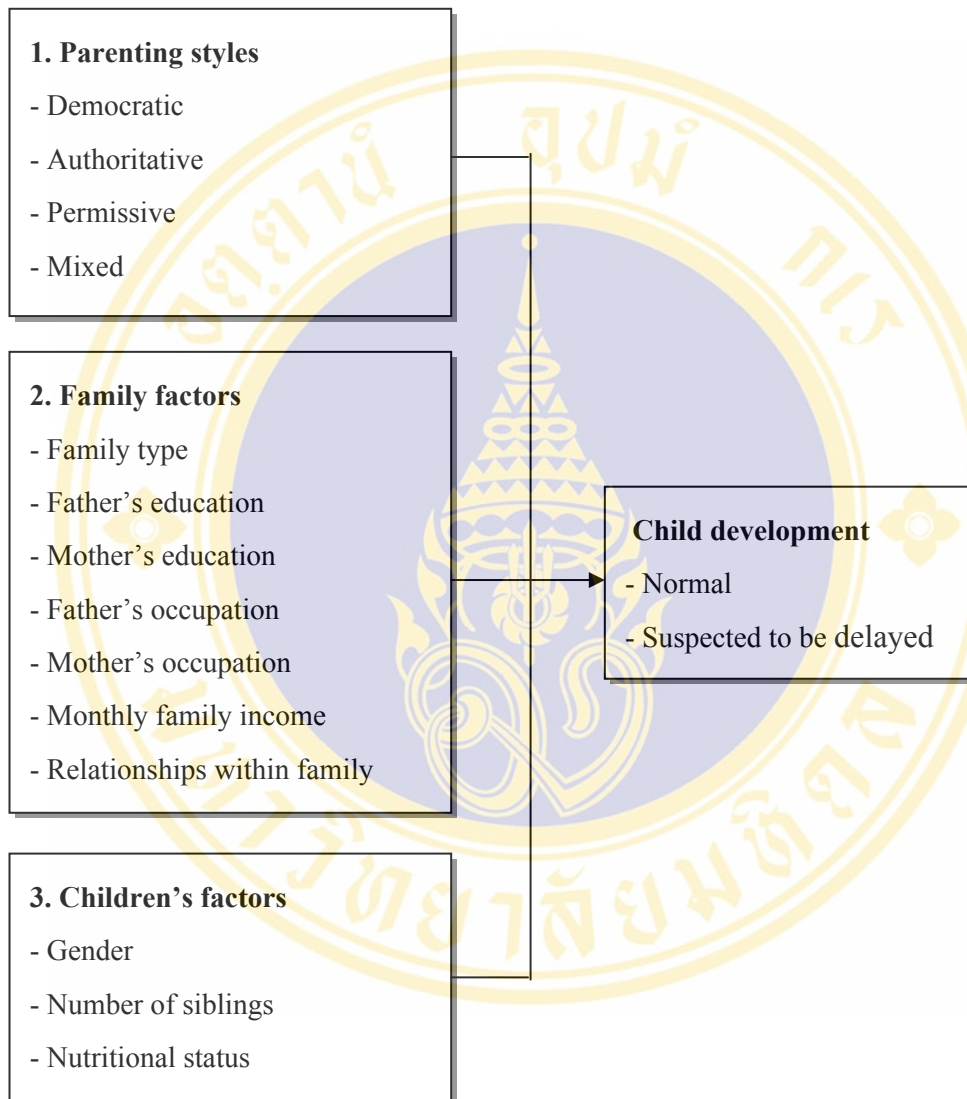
**1. Parenting styles**
- Democratic
- Authoritative
- Permissive
- Mixed

**2. Family factors**
- Family type
- Father's education
- Mother's education
- Father's occupation
- Mother's occupation
- Monthly family income
- Relationships within family

**3. Children's factors**
- Gender
- Number of siblings
- Nutritional status

**Child development**
- Normal
- Suspected to be delayed

มหาวิทยาลัยมหิดล